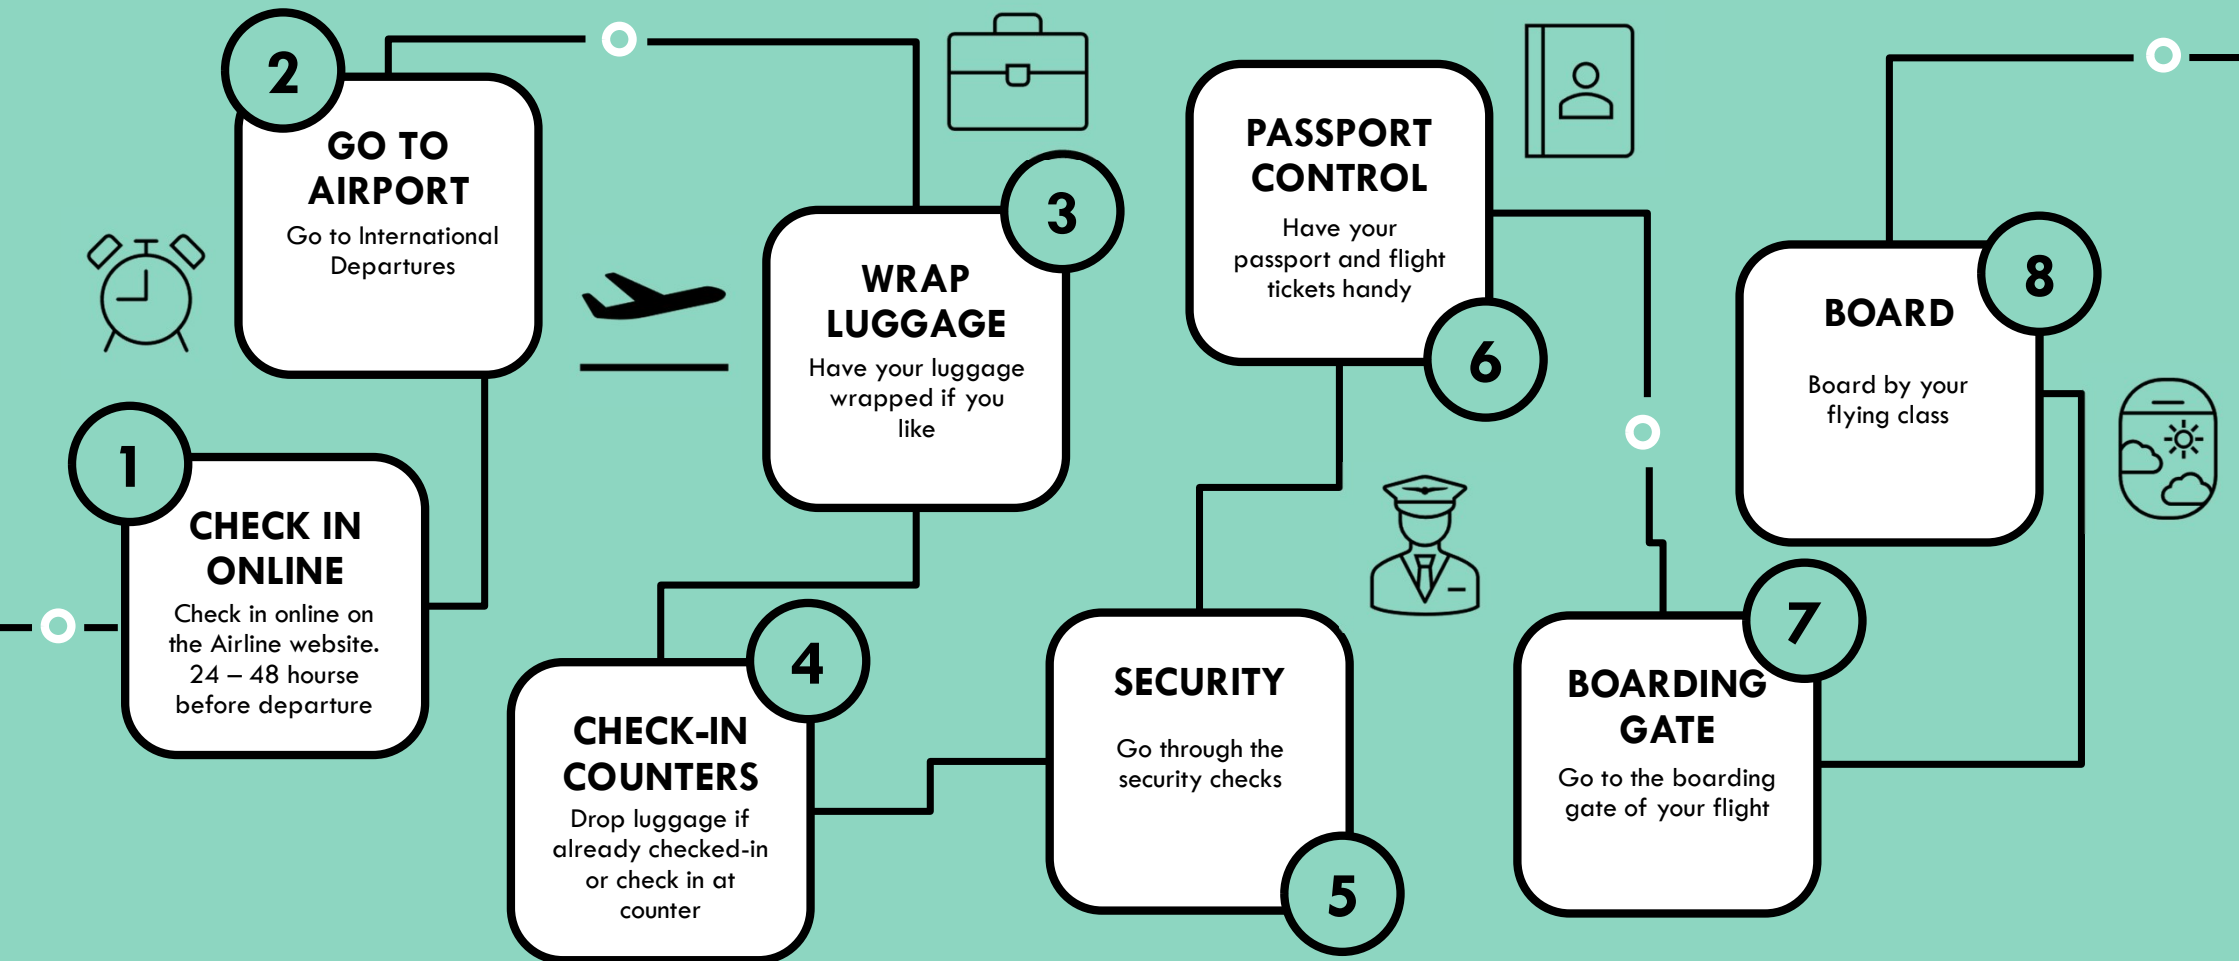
1
CHECK IN ONLINE
Check in online on the Airline website. 24 – 48 hourse before departure

2
GO TO AIRPORT
Go to International Departures

3
WRAP LUGGAGE
Have your luggage wrapped if you like

4
CHECK-IN COUNTERS
Drop luggage if already checked-in or check in at counter

5
SECURITY
Go through the security checks

6
PASSPORT CONTROL
Have your passport and flight tickets handy

7
BOARDING GATE
Go to the boarding gate of your flight

8
BOARD
Board by your flying class